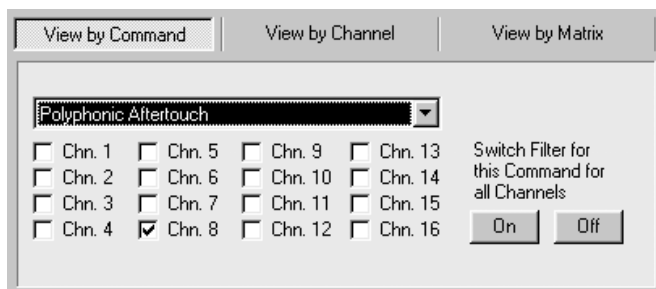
View by Command | View by Channel | View by Matrix

Polyphonic Aftertouch

| | | | |
|---|---|---|---|
| Chn. 1 | Chn. 5 | Chn. 9 | Chn. 13 |
| Chn. 2 | Chn. 6 | Chn. 10 | Chn. 14 |
| Chn. 3 | Chn. 7 | Chn. 11 | Chn. 15 |
| Chn. 4 | Chn. 8 | Chn. 12 | Chn. 16 |

Switch Filter for this Command for all Channels

On Off